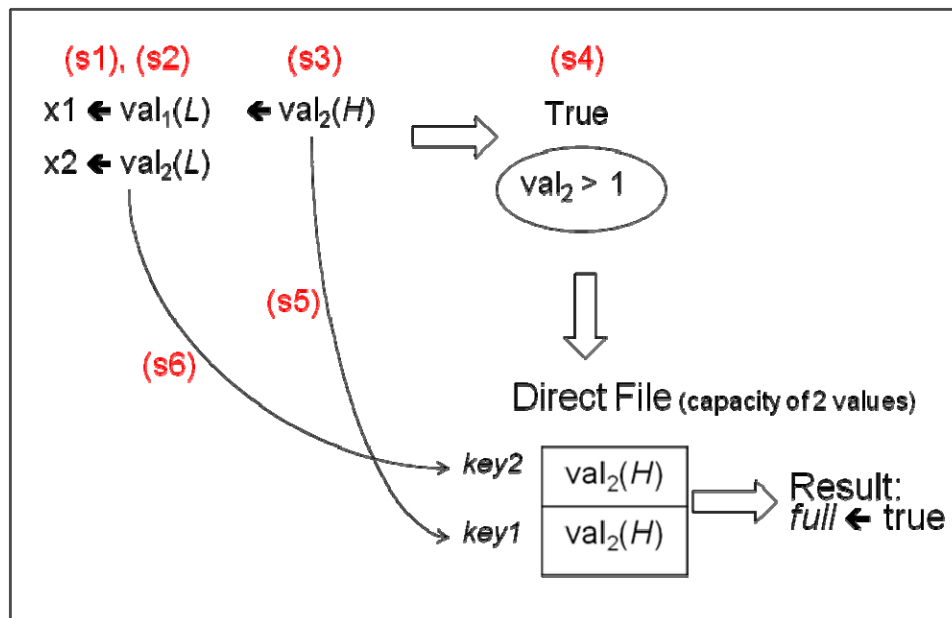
(s1), (s2)

(s3)

(s4)

x1 ← $val_1(L)$

← $val_2(H)$

True

x2 ← $val_2(L)$

$val_2 > 1$

(s5)

(s6)

Direct File (capacity of 2 values)

*key2*

| $val_2(H)$ |
|---|
| $val_2(H)$ |

*key1*

Result: *full* ← true